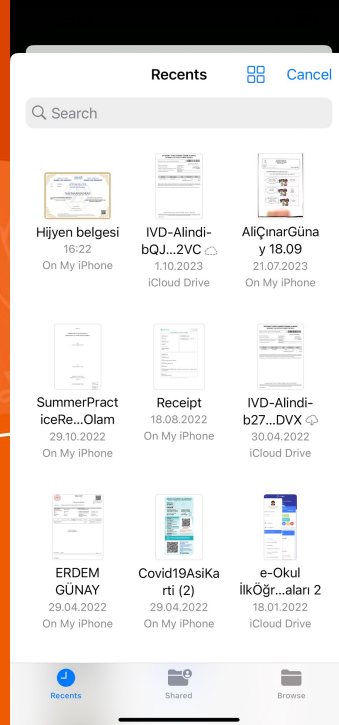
Recents

Cancel

Search

Hijyen belgesi
16:22
On My iPhone

IVD-Alindi-bQJ...2VC
1.10.2023
iCloud Drive

AliÇınarGünay 18.09
21.07.2023
On My iPhone

SummerPracticeRe...Olam
29.10.2022
On My iPhone

Receipt
18.08.2022
On My iPhone

IVD-Alindi-b27...DVX
30.04.2022
iCloud Drive

ERDEM GÜNAY
29.04.2022
On My iPhone

Covid19AsiKarti (2)
29.04.2022
On My iPhone

e-Okul İlkÖğr...aları 2
18.01.2022
iCloud Drive

Recents

Shared

Browse